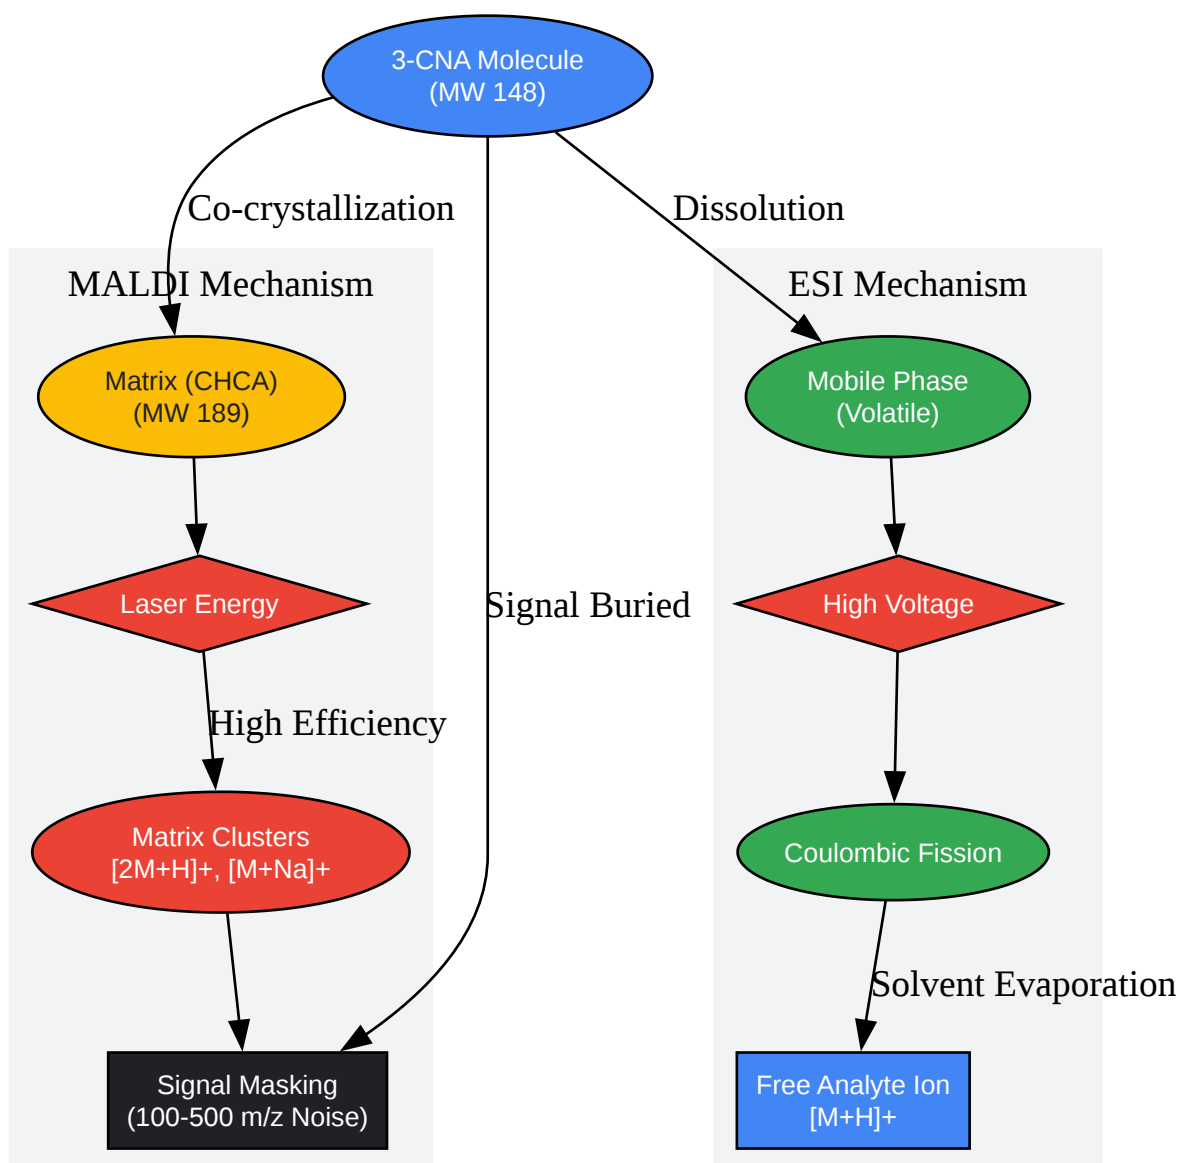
3-CNA Molecule
(MW 148)

Co-crystallization

Dissolution

MALDI Mechanism

Matrix (CHCA)
(MW 189)

Laser Energy

High Efficiency

Matrix Clusters
[2M+H]+, [M+Na]+

Signal Masking
(100-500 m/z Noise)

Signal Buried

ESI Mechanism

Mobile Phase
(Volatile)

High Voltage

Coulombic Fission

Solvent Evaporation

Free Analyte Ion
[M+H]+